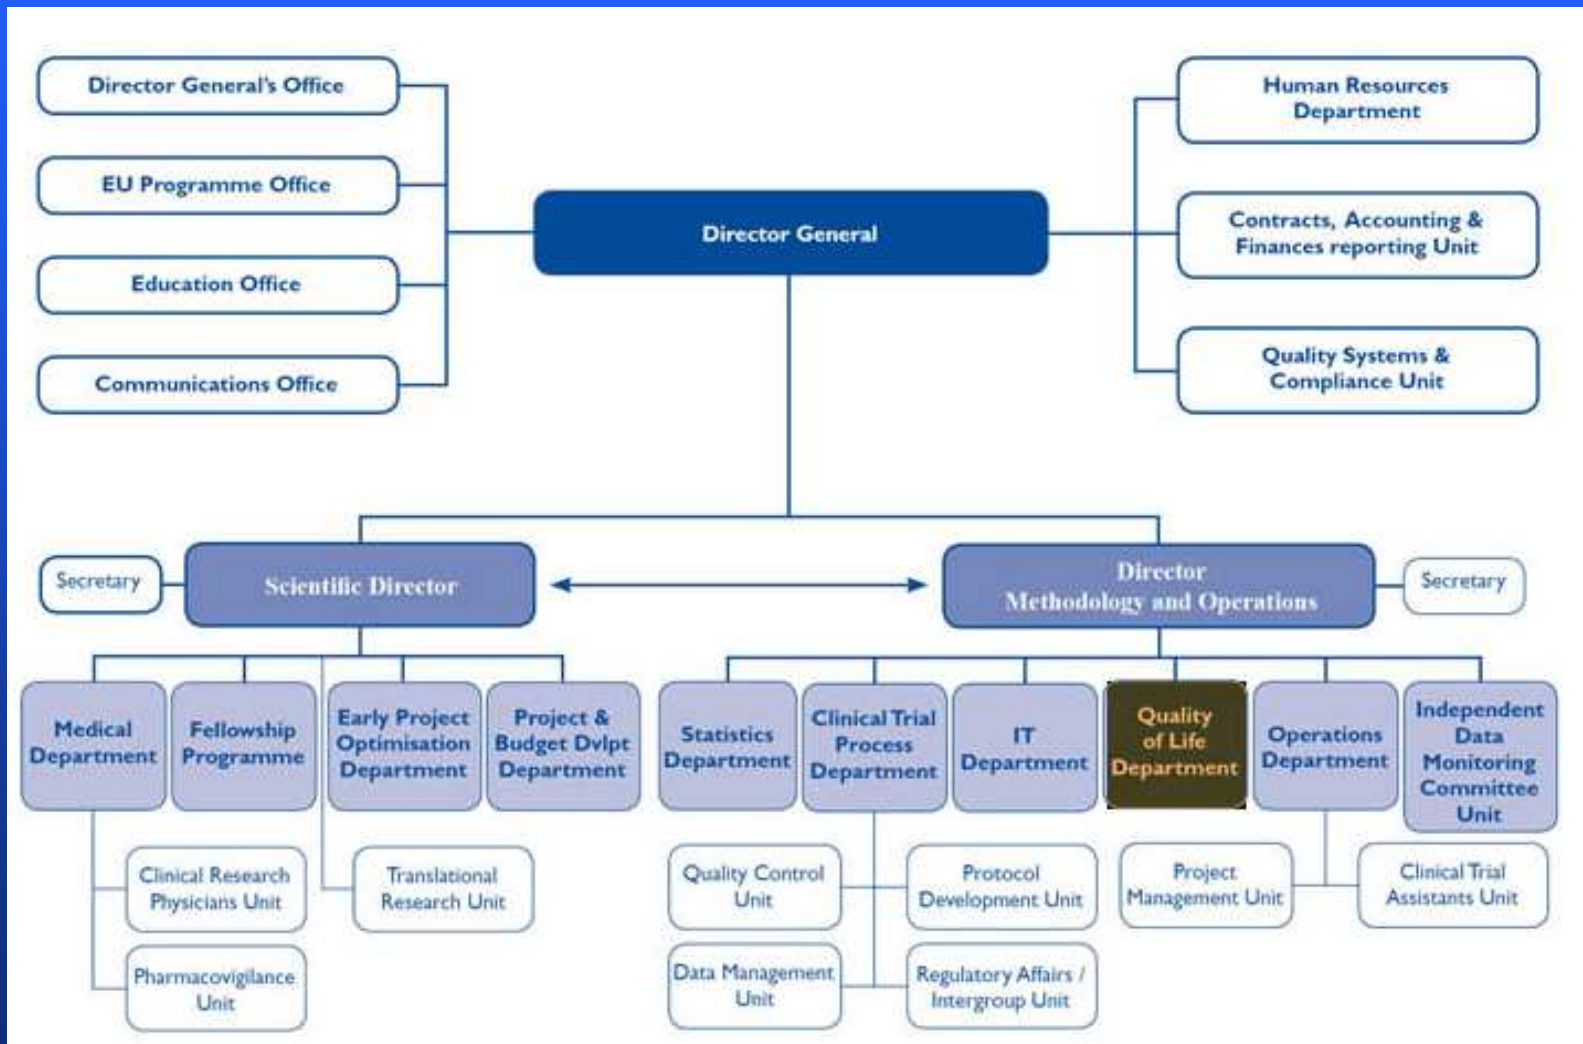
Director General's Office

EU Programme Office

Education Office

Communications Office

Director General

Human Resources Department

Contracts, Accounting & Finances reporting Unit

Quality Systems & Compliance Unit

Secretary

Scientific Director

Director Methodology and Operations

Secretary

Medical Department

Fellowship Programme

Early Project Optimisation Department

Project & Budget Dvlpt Department

Statistics Department

Clinical Trial Process Department

IT Department

Quality of Life Department

Operations Department

Independent Data Monitoring Committee Unit

Clinical Research Physicians Unit

Translational Research Unit

Pharmacovigilance Unit

Quality Control Unit

Protocol Development Unit

Data Management Unit

Regulatory Affairs / Intergroup Unit

Project Management Unit

Clinical Trial Assistants Unit